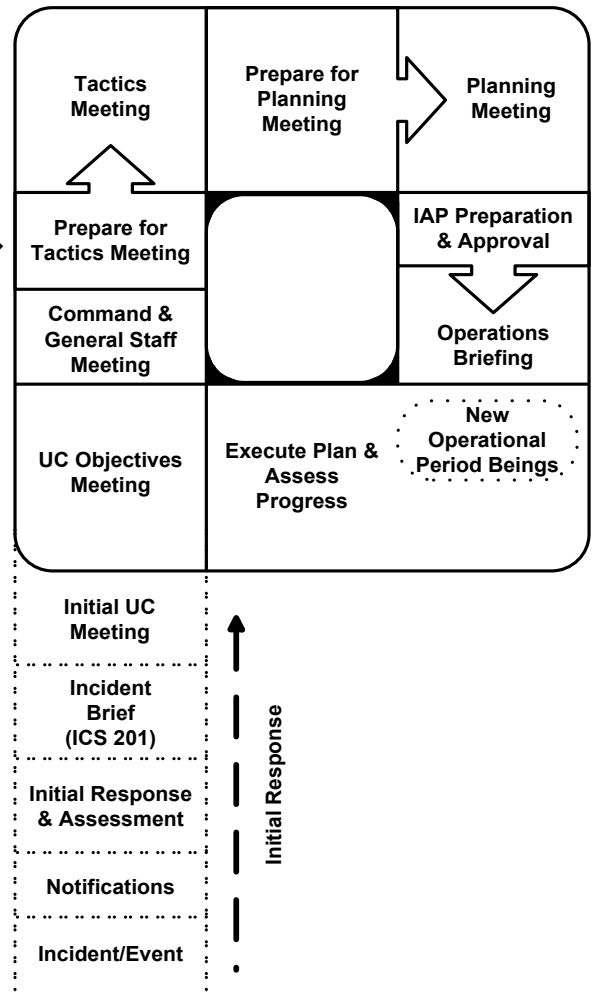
Tactics Meeting

Prepare for Planning Meeting

Planning Meeting

Prepare for Tactics Meeting

IAP Preparation & Approval

Command & General Staff Meeting

Operations Briefing

UC Objectives Meeting

Execute Plan & Assess Progress

New Operational Period Beings

Initial UC Meeting

Incident Brief (ICS 201)

Initial Response & Assessment

Notifications

Incident/Event

Initial Response